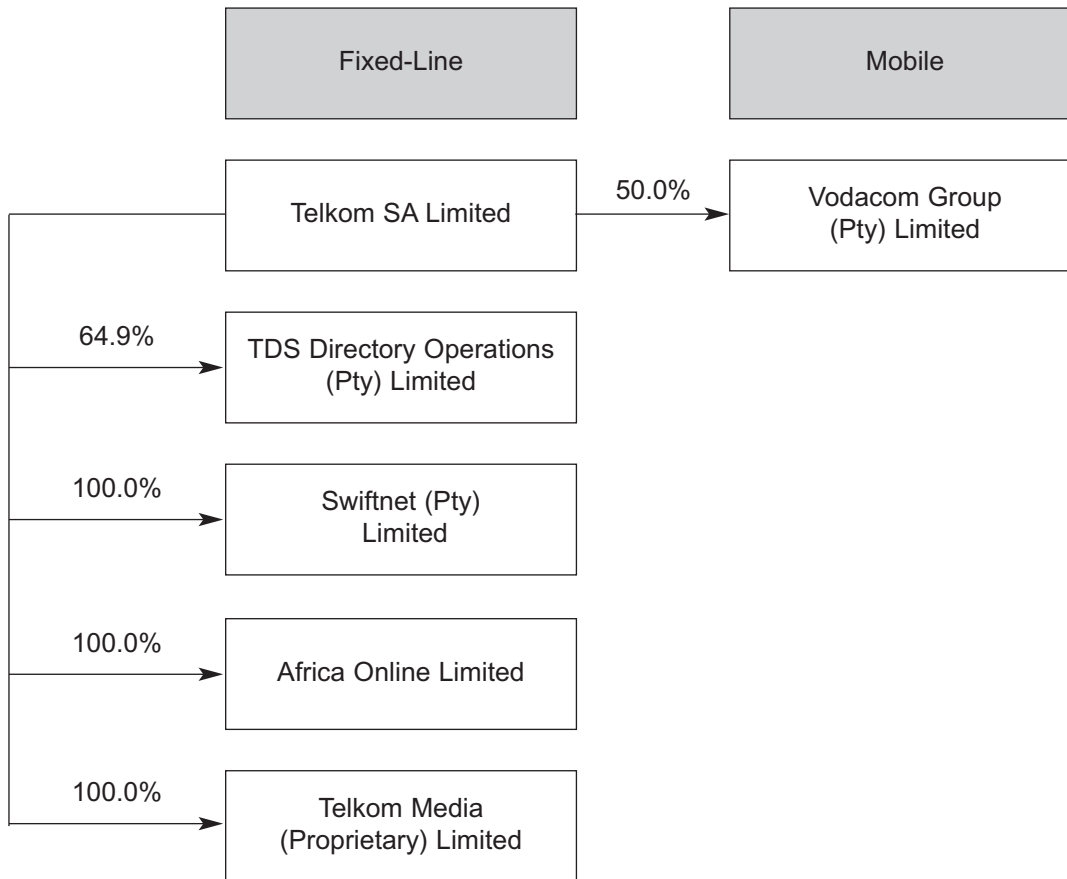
Fixed-Line

Mobile

Telkom SA Limited

50.0%

Vodacom Group (Pty) Limited

64.9%

TDS Directory Operations (Pty) Limited

100.0%

Swiftnet (Pty) Limited

100.0%

Africa Online Limited

100.0%

Telkom Media (Proprietary) Limited